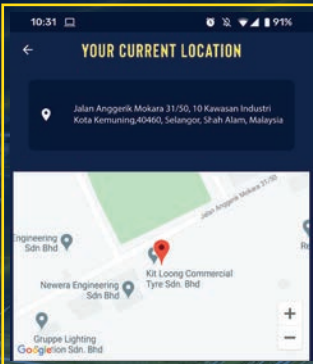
10:31 91%

YOUR CURRENT LOCATION

Jalan Anggerik Mokara 31/50, 10 Kawasan Industri Kota Kemuning,40460, Selangor, Shah Alam, Malaysia

Jalan Anggerik Mokara 31/50

Engineering Sdn Bhd

Kit Loong Commercial Tyre Sdn. Bhd

Newera Engineering Sdn Bhd

Gruppe Lighting Google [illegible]ion Sdn. Bhd

Re

+

−